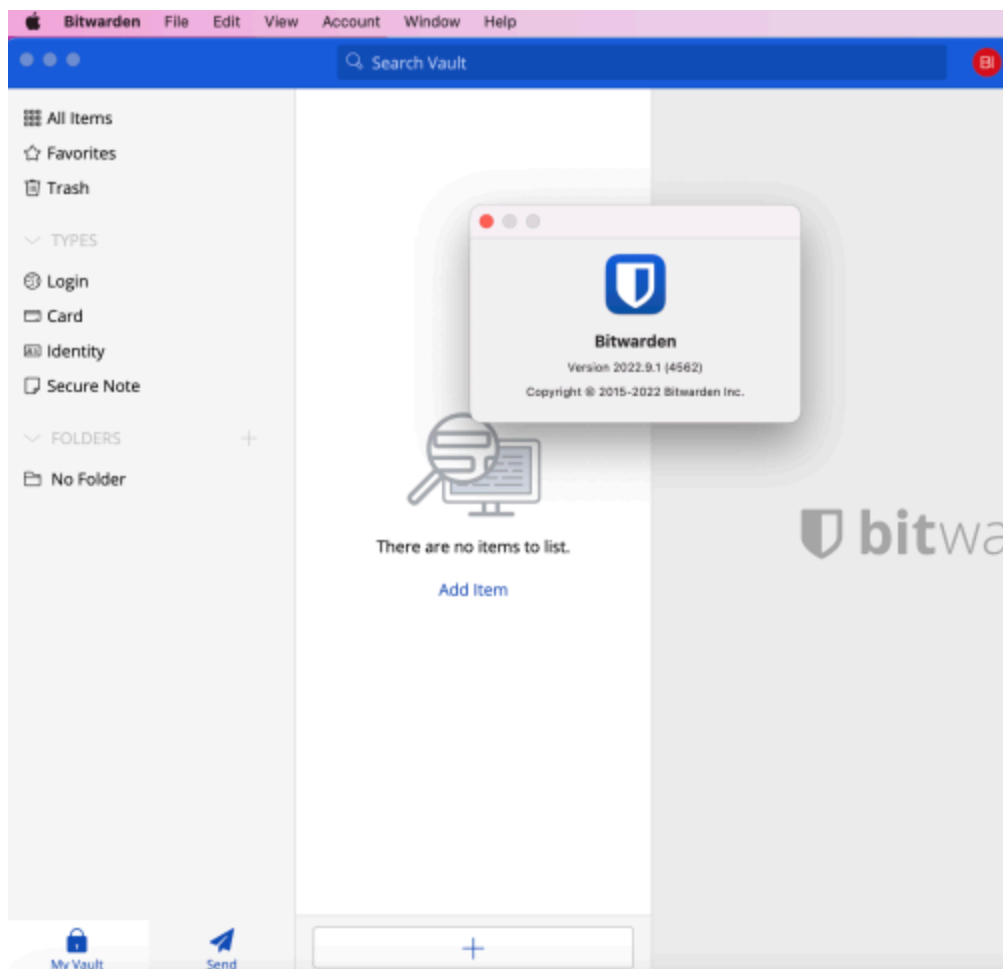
Bitwarden File Edit View Account Window Help

Search Vault

BI

All Items
Favorites
Trash

TYPES

Login
Card
Identity
Secure Note

FOLDERS

No Folder

Bitwarden
Version 2022.9.1 (4562)
Copyright © 2015-2022 Bitwarden Inc.

There are no items to list.

Add Item

bitwa

+

My Vault
Send